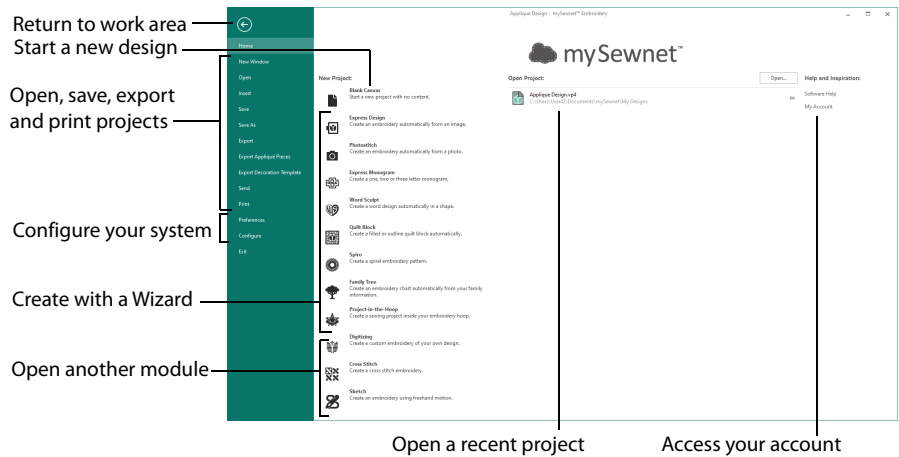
Return to work area
Start a new design
Open, save, export and print projects
Configure your system
Create with a Wizard
Open another module

Applique Design - mySewnet™ Embroidery

Home
New Window
Open
Insert
Save
Save As
Export
Export Appliqué Pieces
Export Decoration Template
Send
Print
Preferences
Configure
Exit

mySewnet™

New Project:
Blank Canvas
Start a new project with no content.
Express Design
Create an embroidery automatically from an image.
PhotoStitch
Create an embroidery automatically from a photo.
Express Monogram
Create a one, two or three letter monogram.
Word Sculpt
Create a word design automatically in a shape.
Quilt Block
Create a filled or outline quilt block automatically.
Spiro
Create a spiral embroidery pattern.
Family Tree
Create an embroidery chart automatically from your family information.
Project-in-the-Hoop
Create a sewing project inside your embroidery hoop.
Digitizing
Create a custom embroidery of your own design.
Cross Stitch
Create a cross stitch embroidery.
Sketch
Create an embroidery using freehand motion.

Open Project:
Open...
Applique Design.vp4
C:\Users\User\Documents\mySewnet\My Designs

Help and Inspiration:
Software Help
My Account

Open a recent project
Access your account